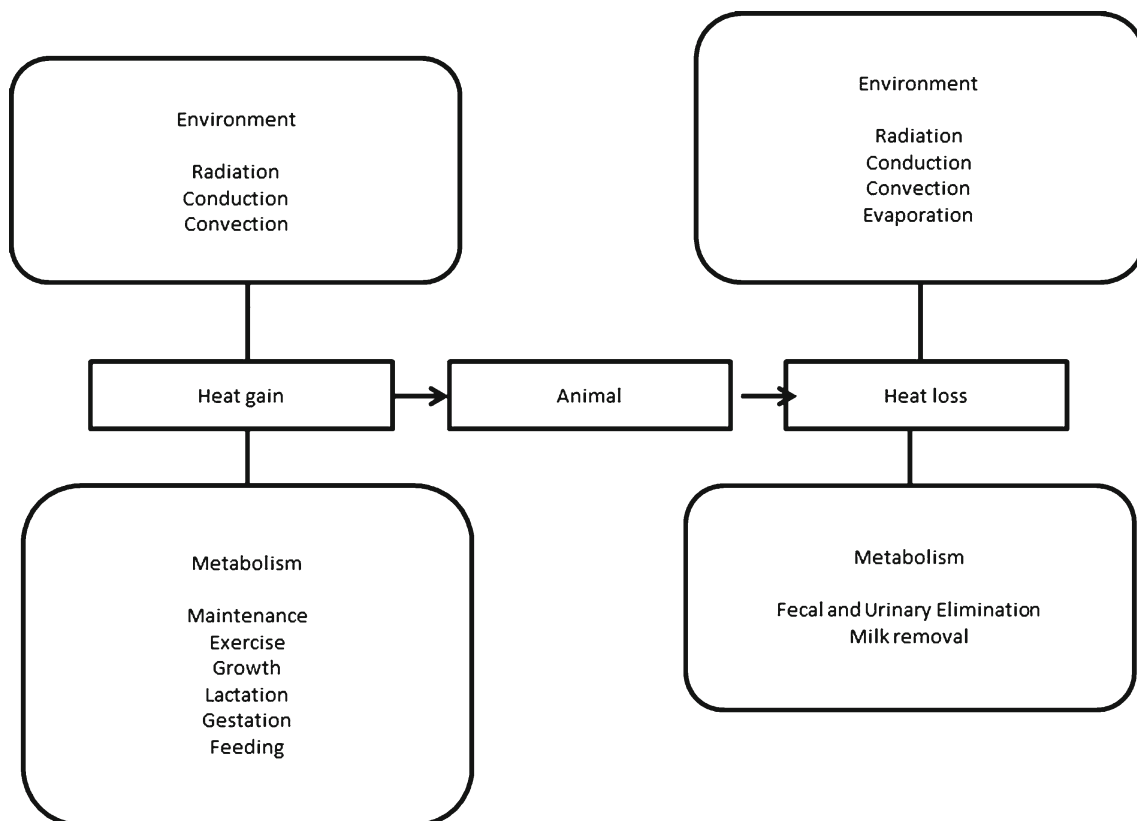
Environment

Radiation
Conduction
Convection

Environment

Radiation
Conduction
Convection
Evaporation

Heat gain

Animal

Heat loss

Metabolism

Maintenance
Exercise
Growth
Lactation
Gestation
Feeding

Metabolism

Fecal and Urinary Elimination
Milk removal